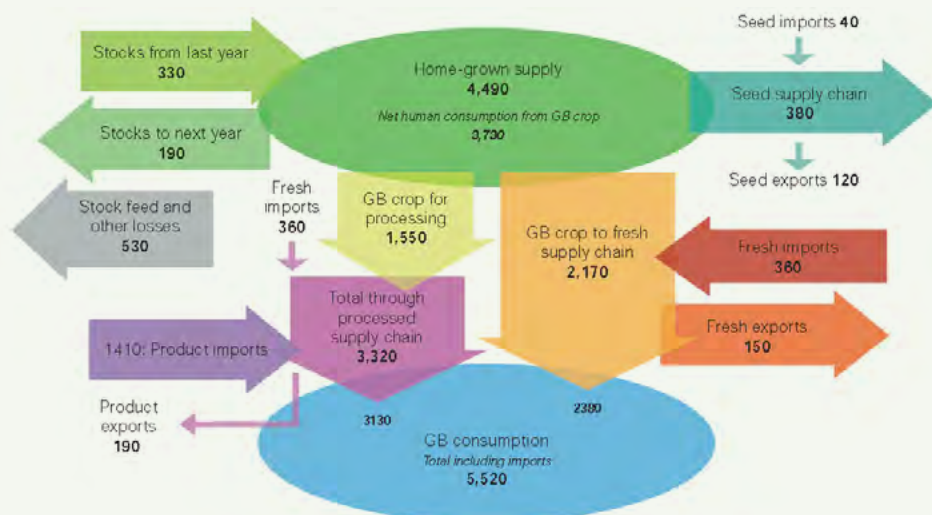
Stocks from last year
330

Home-grown supply
4,490
Net human consumption from GB crop
3,730

Seed imports 40

Seed supply chain
380

Seed exports 120

Stocks to next year
190

Stock feed and other losses
530

Fresh imports
360

GB crop for processing
1,550

GB crop to fresh supply chain
2,170

Fresh imports
360

Total through processed supply chain
3,320

1410: Product imports

Fresh exports
150

Product exports
190

3130

2380

GB consumption
Total including imports
5,520